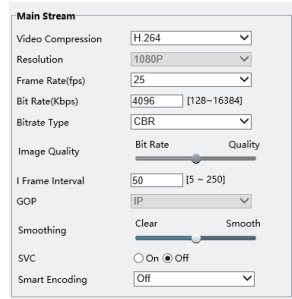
Main Stream

| | |
|---|---|
| Video Compression | H.264 |
| Resolution | 1080P |
| Frame Rate(fps) | 25 |
| Bit Rate(Kbps) | 4096 [128~16384] |
| Bitrate Type | CBR |
| Image Quality | Bit Rate Quality |
| I Frame Interval | 50 [5 ~ 250] |
| GOP | IP |
| Smoothing | Clear Smooth |
| SVC | On Off |
| Smart Encoding | Off |